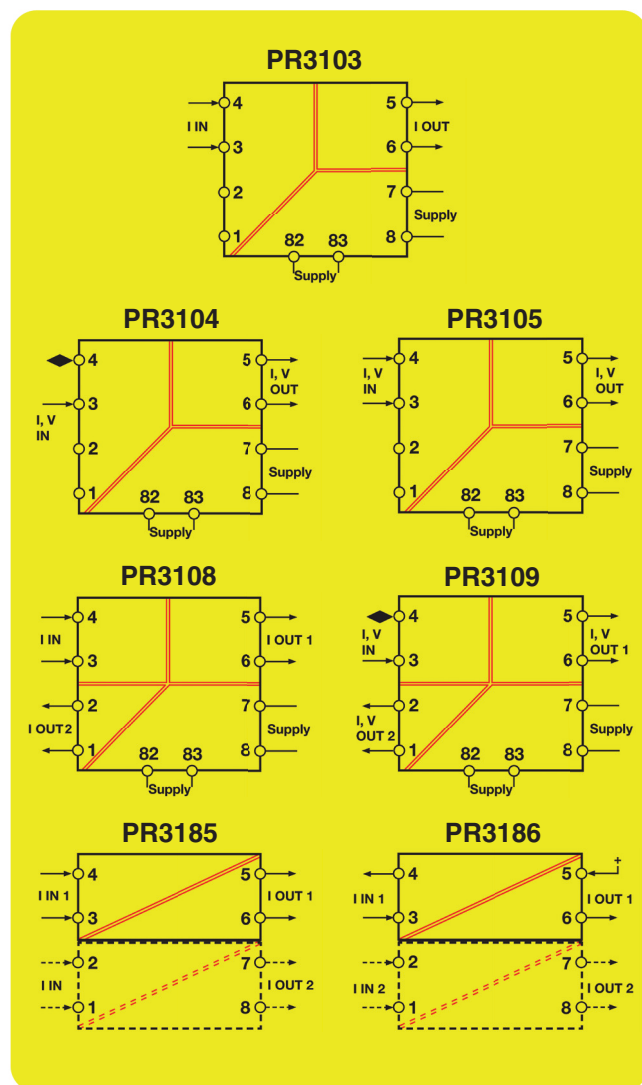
PR3103

4
I IN
3
2
1
5
I OUT
6
7
Supply
8
82
83
Supply

PR3104

4
3
I, V
IN
2
1
5
I, V
OUT
6
7
Supply
8
82
83
Supply

PR3105

4
I, V
IN
3
2
1
5
I, V
OUT
6
7
Supply
8
82
83
Supply

PR3108

4
I IN
3
2
I OUT2
1
5
I OUT 1
6
7
Supply
8
82
83
Supply

PR3109

4
I, V
IN
3
2
I, V
OUT 2
1
5
I, V
OUT 1
6
7
Supply
8
82
83
Supply

PR3185

4
I IN 1
3
2
I IN
1
5
I OUT 1
6
7
I OUT 2
8

PR3186

4
I IN 1
3
2
I IN 2
1
+
5
I OUT 1
6
7
I OUT 2
8